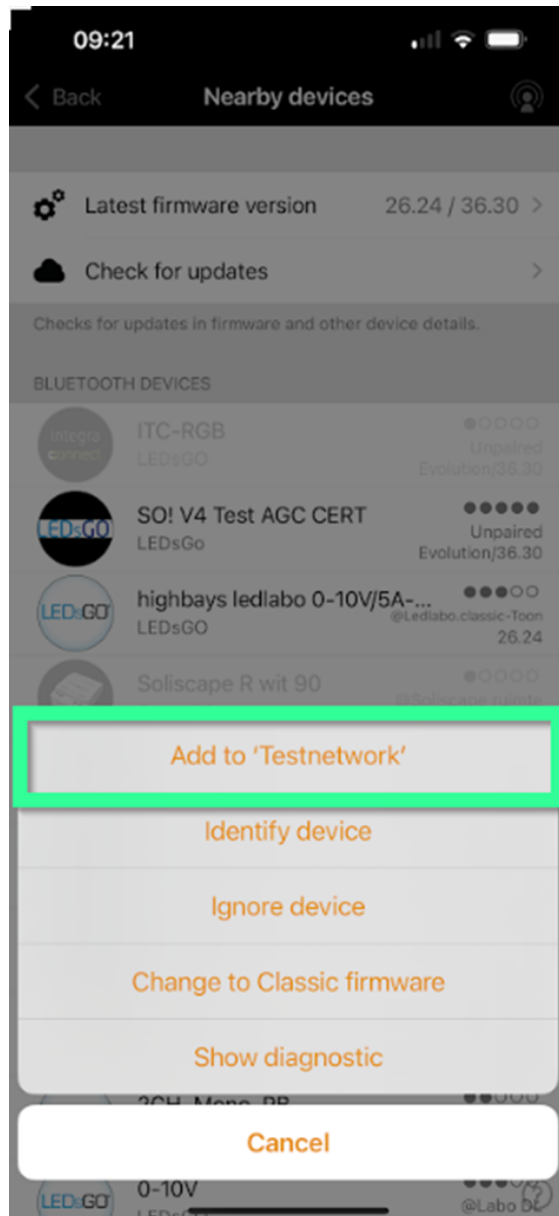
09:21

Back Nearby devices

Latest firmware version 26.24 / 36.30

Check for updates

Checks for updates in firmware and other device details.

BLUETOOTH DEVICES

integra connect ITC-RGB
LEDsGO
Unpaired
Evolution/36.30

LEDsGO SO! V4 Test AGC CERT
LEDsGo
Unpaired
Evolution/36.30

LEDsGO highbays ledlabo 0-10V/5A-...
LEDsGO
@Ledlabo.classic-Toon
26.24

Soliscape R wit 90
@Soliscape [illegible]

Add to 'Testnetwork'

Identify device

Ignore device

Change to Classic firmware

Show diagnostic

2CH Mono PP

Cancel

LEDsGO 0-10V
@Labo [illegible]